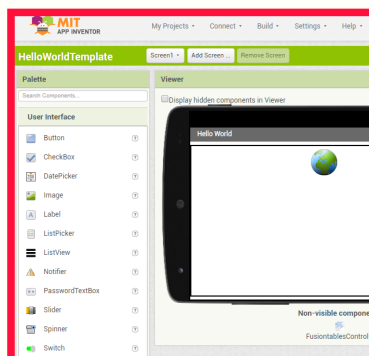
MIT
APP INVENTOR
My Projects ▾ Connect ▾ Build ▾ Settings ▾ Help ▾
HelloWorldTemplate
Screen1 ▾ Add Screen ... Remove Screen
Palette
Search Components...
User Interface
Button ?
CheckBox ?
DatePicker ?
Image ?
Label ?
ListPicker ?
ListView ?
Notifier ?
PasswordTextBox ?
Slider ?
Spinner ?
Switch ?
Viewer
Display hidden components in Viewer
Hello World
Non-visible compone
FusiontablesControl